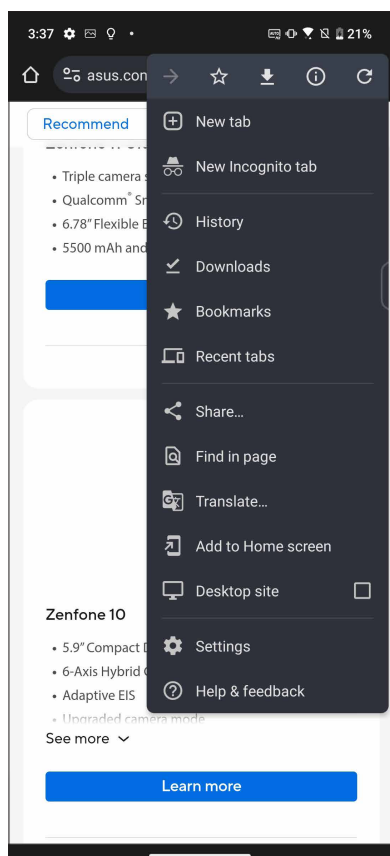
3:37 • 21%

asus.com

Recommend

• Triple camera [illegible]
• Qualcomm® Sn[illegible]
• 6.78" Flexible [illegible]
• 5500 mAh and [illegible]

Zenfone 10

• 5.9" Compact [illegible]
• 6-Axis Hybrid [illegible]
• Adaptive EIS
• Upgraded camera mode

See more

Learn more

New tab
New Incognito tab
History
Downloads
Bookmarks
Recent tabs
Share...
Find in page
Translate...
Add to Home screen
Desktop site
Settings
Help & feedback